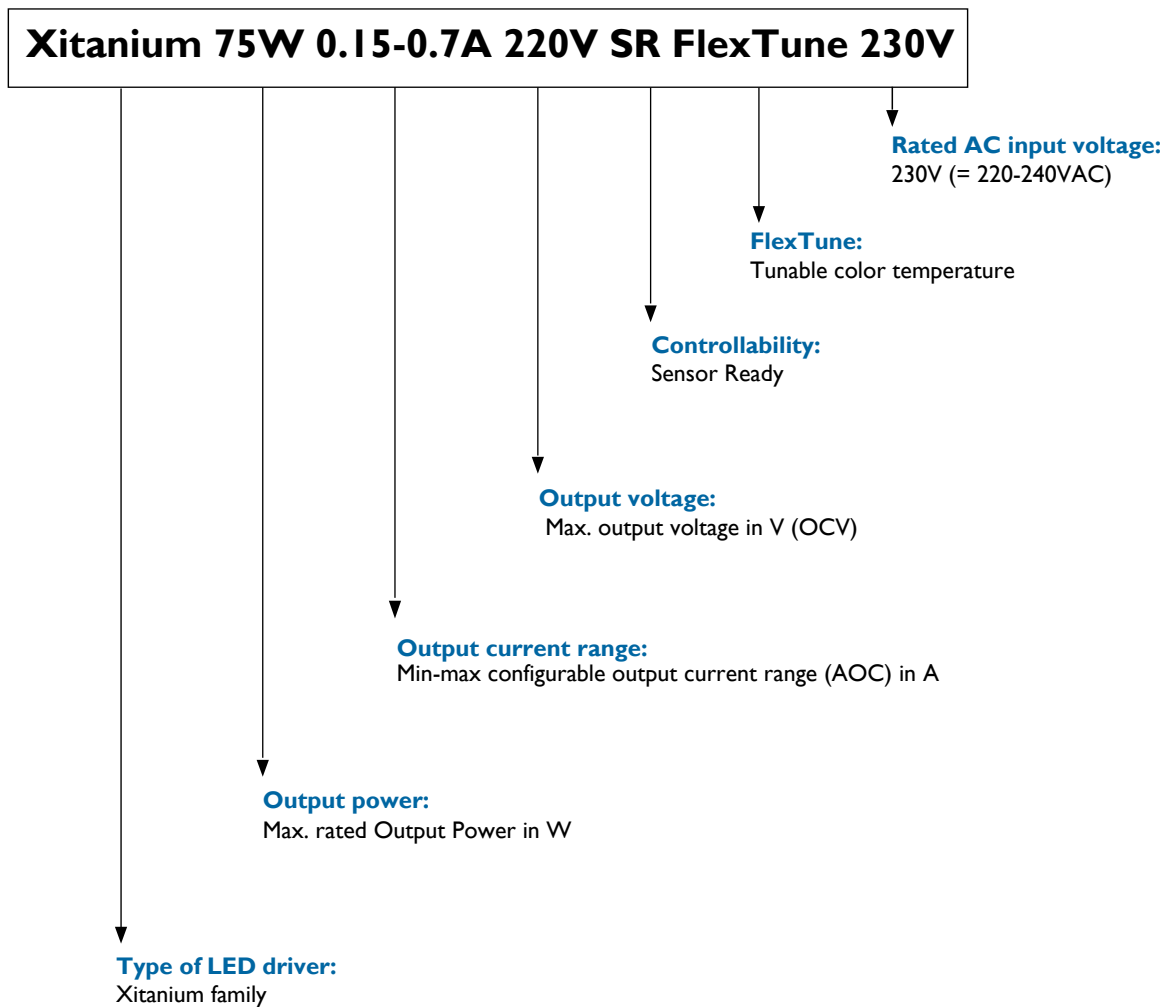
Xitanium 75W 0.15-0.7A 220V SR FlexTune 230V

Rated AC input voltage:
230V (= 220-240VAC)

FlexTune:
Tunable color temperature

Controllability:
Sensor Ready

Output voltage:
Max. output voltage in V (OCV)

Output current range:
Min-max configurable output current range (AOC) in A

Output power:
Max. rated Output Power in W

Type of LED driver:
Xitanium family